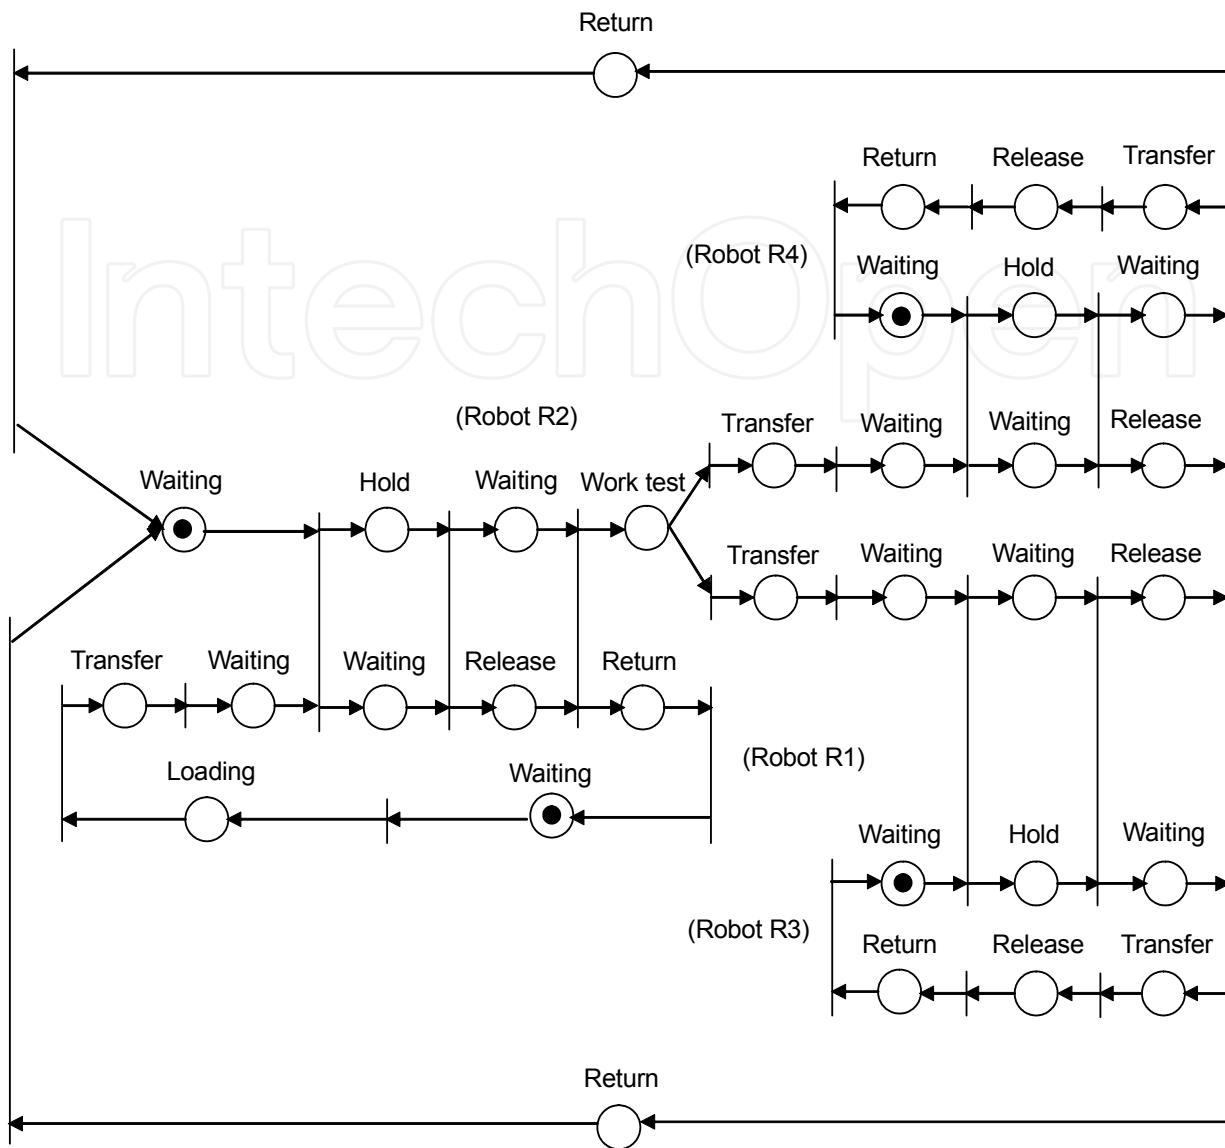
Return

Return Release Transfer

(Robot R4) Waiting Hold Waiting

IntechOpen

(Robot R2) Transfer Waiting Waiting Release

Waiting Hold Waiting Work test

Transfer Waiting Waiting Release

Transfer Waiting Waiting Release Return

(Robot R1)

Loading Waiting

Waiting Hold Waiting

(Robot R3)

Return Release Transfer

Return